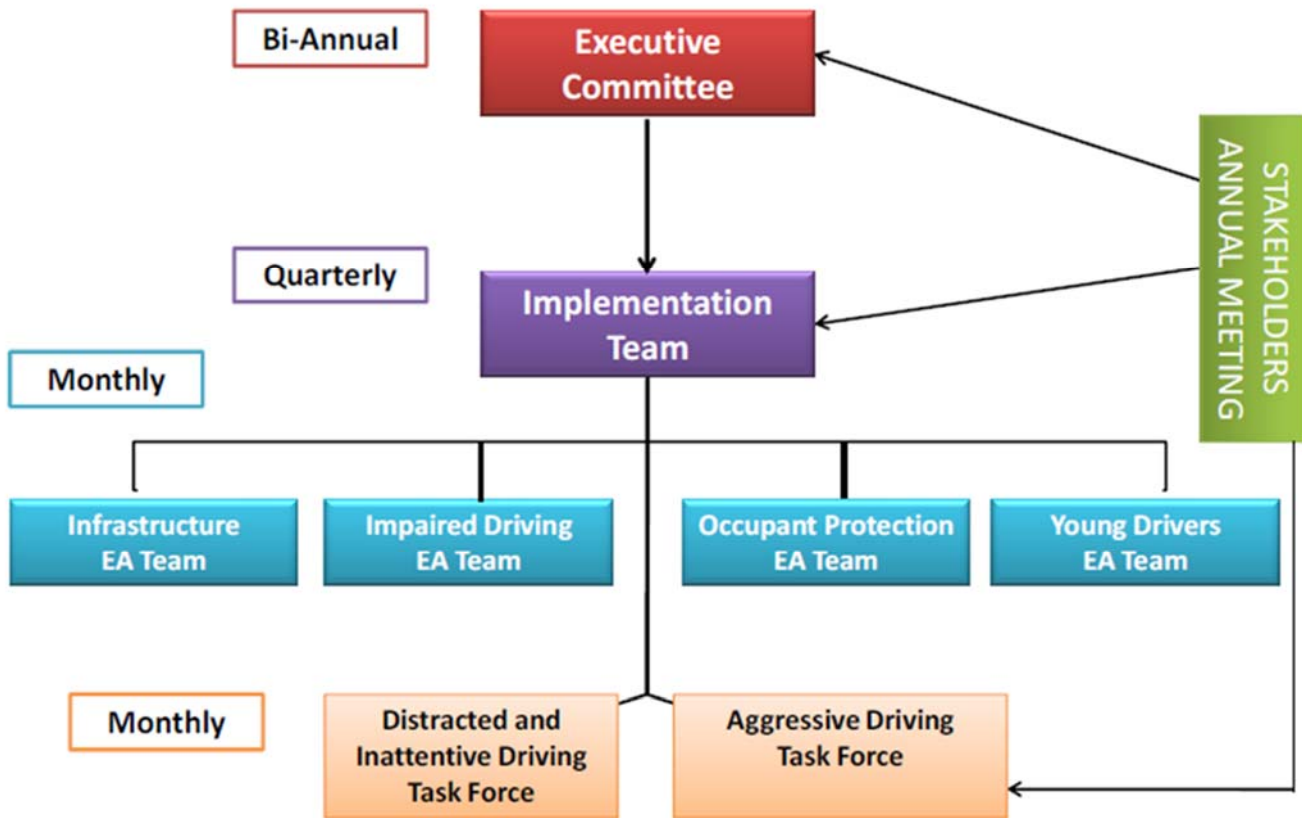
Bi-Annual

Executive Committee

Quarterly

Implementation Team

Monthly

STAKEHOLDERS ANNUAL MEETING

Infrastructure EA Team

Impaired Driving EA Team

Occupant Protection EA Team

Young Drivers EA Team

Monthly

Distracted and Inattentive Driving Task Force

Aggressive Driving Task Force